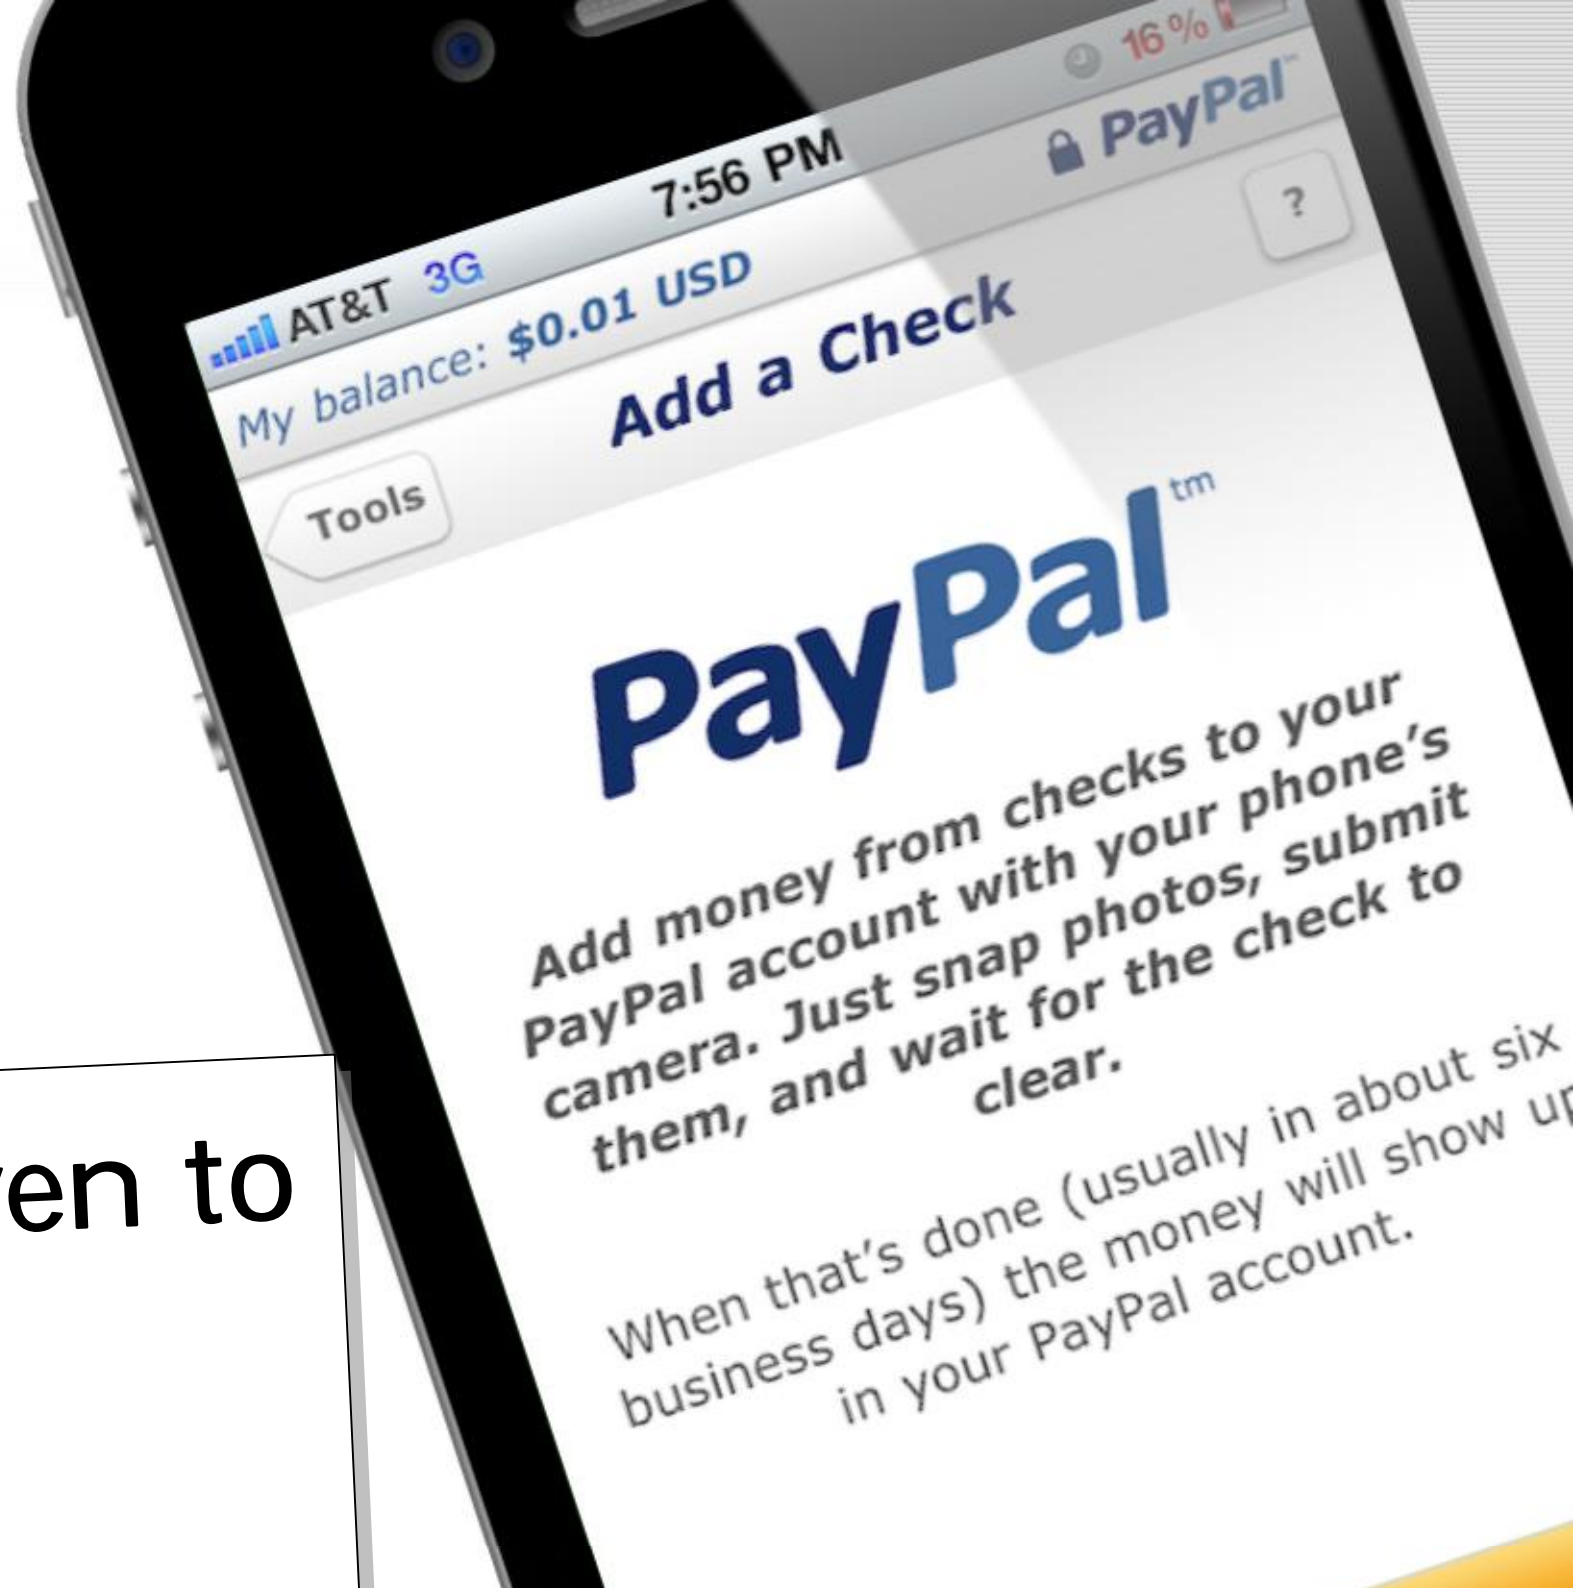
en to

AT&T 3G
7:56 PM
16 %
My balance: $0.01 USD
PayPal
Add a Check
?
Tools
PayPal™

Add money from checks to your PayPal account with your phone's camera. Just snap photos, submit them, and wait for the check to clear.

When that's done (usually in about six business days) the money will show up in your PayPal account.